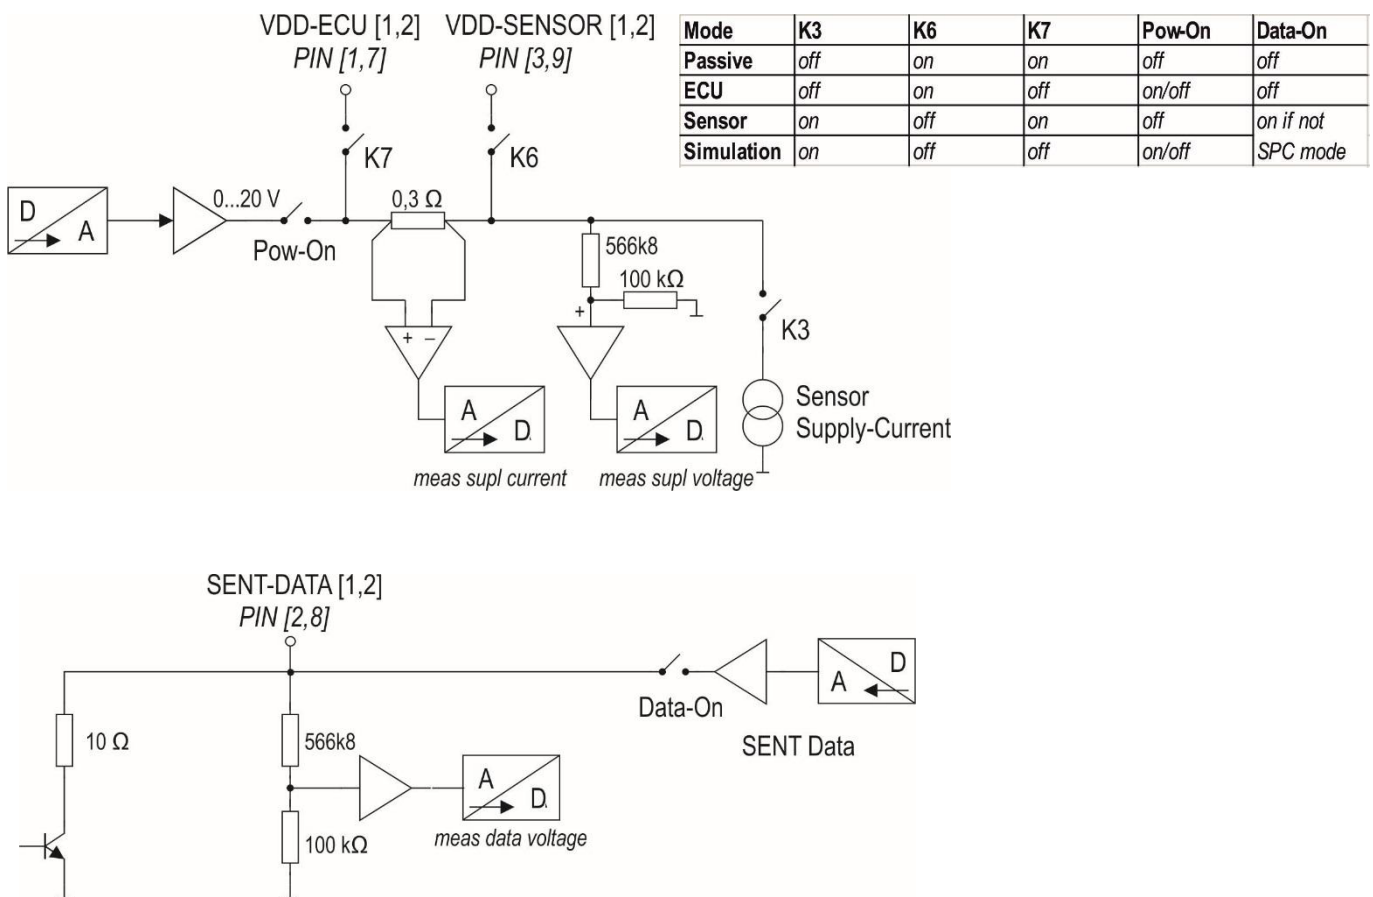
VDD-ECU [1,2]
PIN [1,7]

VDD-SENSOR [1,2]
PIN [3,9]

| Mode | K3 | K6 | K7 | Pow-On | Data-On |
|---|---|---|---|---|---|
| Passive | off | on | on | off | off |
| ECU | off | on | off | on/off | off |
| Sensor | on | off | on | off | on if not |
| Simulation | on | off | off | on/off | SPC mode |

K7
K6
D
A
0...20 V
Pow-On
0,3 Ω
566k8
100 kΩ
+
+ −
K3
A
D
A
D
Sensor
Supply-Current
meas supl current
meas supl voltage

SENT-DATA [1,2]
PIN [2,8]
D
A
Data-On
SENT Data
10 Ω
566k8
A
D
100 kΩ
meas data voltage